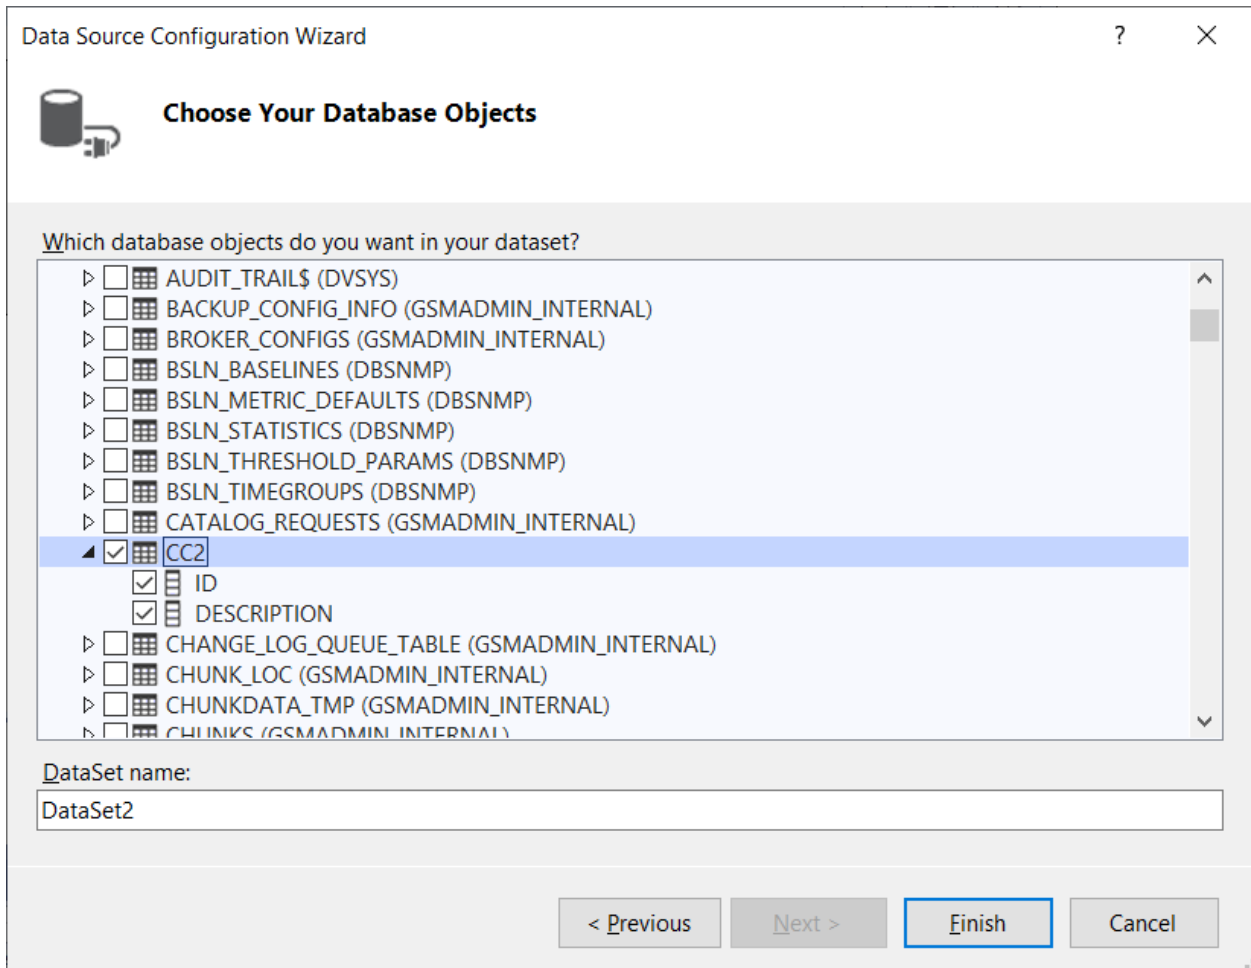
Data Source Configuration Wizard

?

Choose Your Database Objects

Which database objects do you want in your dataset?

AUDIT_TRAIL$ (DVSYS)
BACKUP_CONFIG_INFO (GSMADMIN_INTERNAL)
BROKER_CONFIGS (GSMADMIN_INTERNAL)
BSLN_BASELINES (DBSNMP)
BSLN_METRIC_DEFAULTS (DBSNMP)
BSLN_STATISTICS (DBSNMP)
BSLN_THRESHOLD_PARAMS (DBSNMP)
BSLN_TIMEGROUPS (DBSNMP)
CATALOG_REQUESTS (GSMADMIN_INTERNAL)
CC2
ID
DESCRIPTION
CHANGE_LOG_QUEUE_TABLE (GSMADMIN_INTERNAL)
CHUNK_LOC (GSMADMIN_INTERNAL)
CHUNKDATA_TMP (GSMADMIN_INTERNAL)
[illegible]

DataSet name:

DataSet2

< Previous
Next >
Finish
Cancel